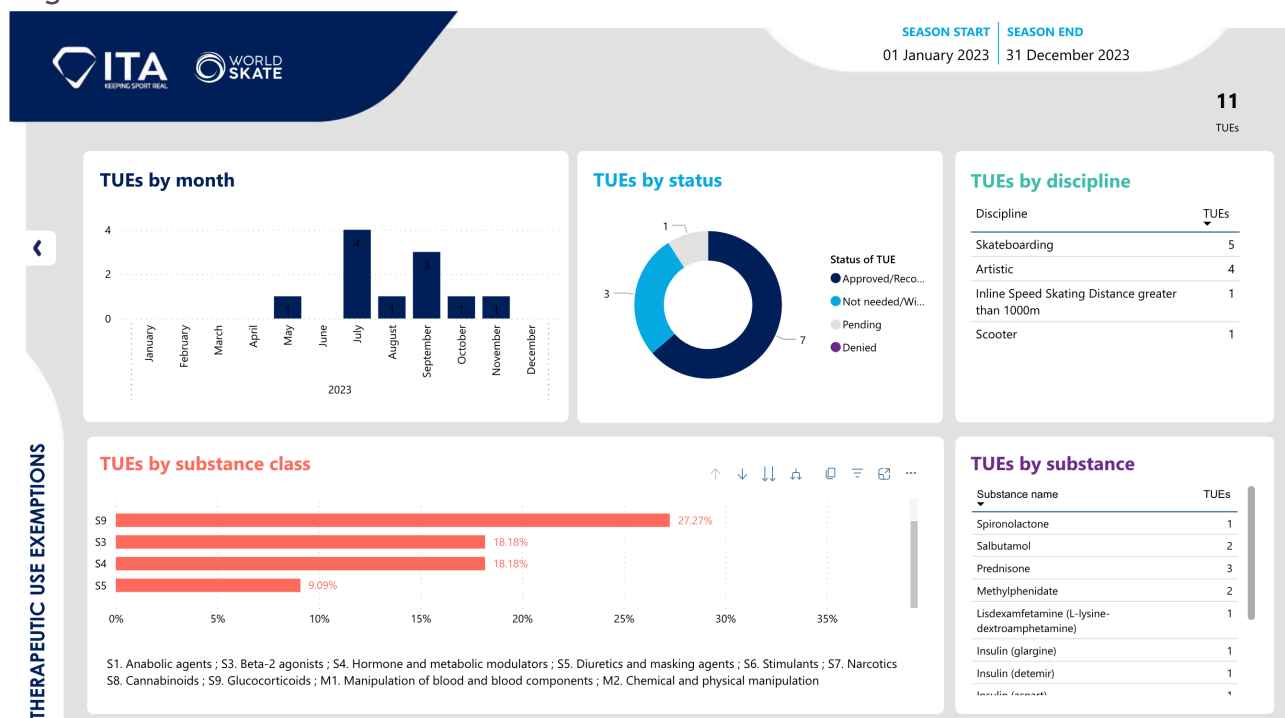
ITA KEEPING SPORT REAL
WORLD SKATE

SEASON START
01 January 2023

SEASON END
31 December 2023

11
TUEs

TUEs by month

4
2
0
1
4
1
3
1
1
January
February
March
April
May
June
July
August
September
October
November
December
2023

TUEs by status

1
3
7
Status of TUE
Approved/Reco...
Not needed/Wi...
Pending
Denied

TUEs by discipline

| Discipline | TUEs |
|---|---|
| Skateboarding | 5 |
| Artistic | 4 |
| Inline Speed Skating Distance greater than 1000m | 1 |
| Scooter | 1 |

THERAPEUTIC USE EXEMPTIONS

TUEs by substance class

S9 27.27%
S3 18.18%
S4 18.18%
S5 9.09%
0% 5% 10% 15% 20% 25% 30% 35%

S1. Anabolic agents ; S3. Beta-2 agonists ; S4. Hormone and metabolic modulators ; S5. Diuretics and masking agents ; S6. Stimulants ; S7. Narcotics S8. Cannabinoids ; S9. Glucocorticoids ; M1. Manipulation of blood and blood components ; M2. Chemical and physical manipulation

TUEs by substance

| Substance name | TUEs |
|---|---|
| Spironolactone | 1 |
| Salbutamol | 2 |
| Prednisone | 3 |
| Methylphenidate | 2 |
| Lisdexamfetamine (L-lysine-dextroamphetamine) | 1 |
| Insulin (glargine) | 1 |
| Insulin (detemir) | 1 |
| Insulin (aspart) | 1 |